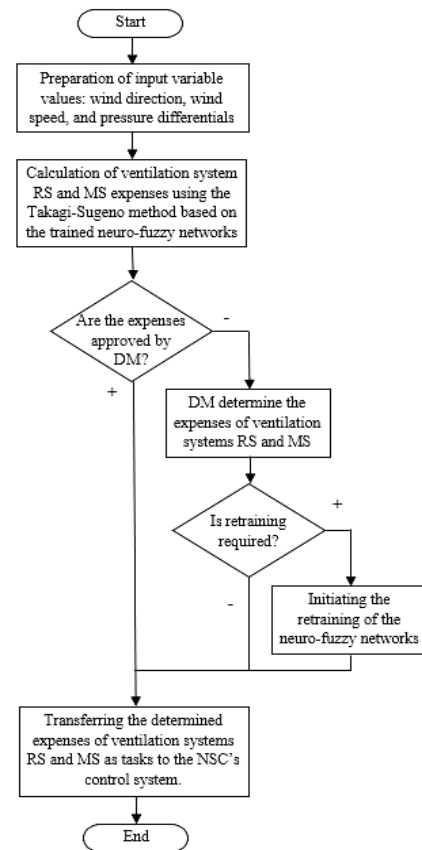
Start

Preparation of input variable values: wind direction, wind speed, and pressure differentials

Calculation of ventilation system RS and MS expenses using the Takagi-Sugeno method based on the trained neuro-fuzzy networks

Are the expenses approved by DM?

-

+

DM determine the expenses of ventilation systems RS and MS

Is retraining required?

+

-

Initiating the retraining of the neuro-fuzzy networks

Transferring the determined expenses of ventilation systems RS and MS as tasks to the NSC's control system.

End